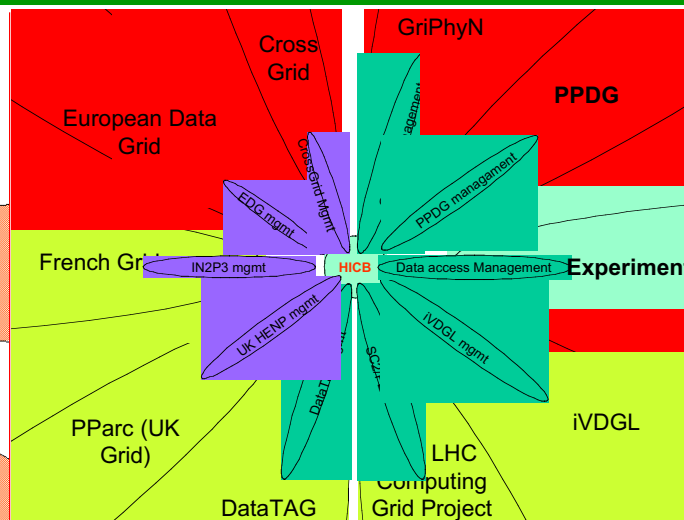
Cross Grid

GriPhyN

European Data Grid

PPDG

CrossGrid Mgmt

agement

EDG mgmt

PPDG managament

French Gri

IN2P3 mgmt

HICB

Data access Management

Experiment

UK HENP mgmt

iVDGL mgmt

SC2

DataT

PParc (UK Grid)

iVDGL

LHC Computing Grid Project

DataTAG